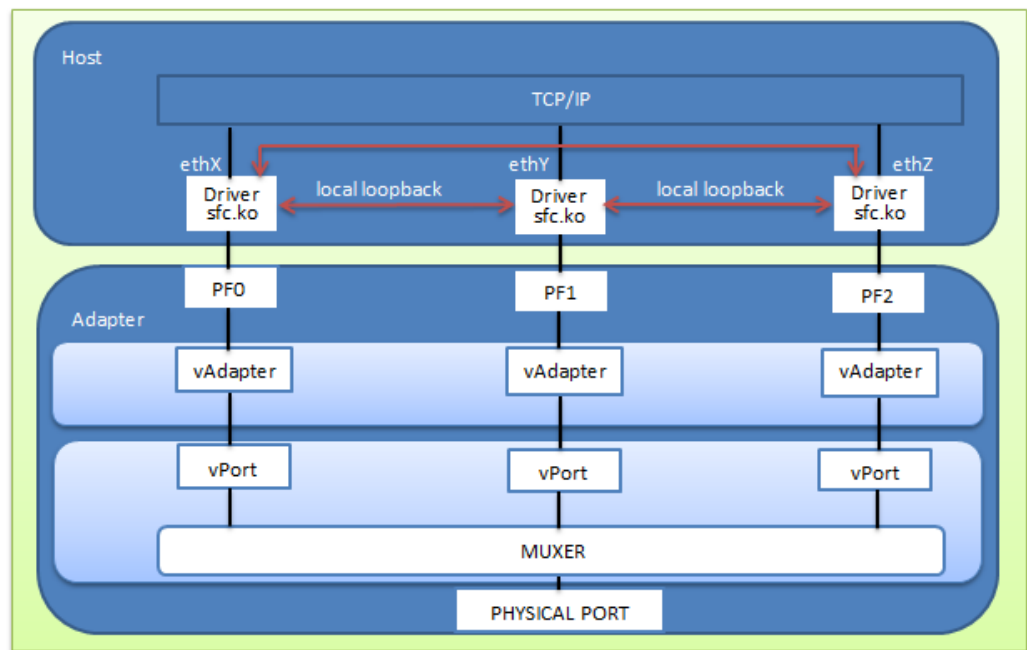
Host

TCP/IP

ethX

ethY

ethZ

Driver sfc.ko

local loopback

Driver sfc.ko

local loopback

Driver sfc.ko

PF0

PF1

PF2

Adapter

vAdapter

vAdapter

vAdapter

vPort

vPort

vPort

MUXER

PHYSICAL PORT